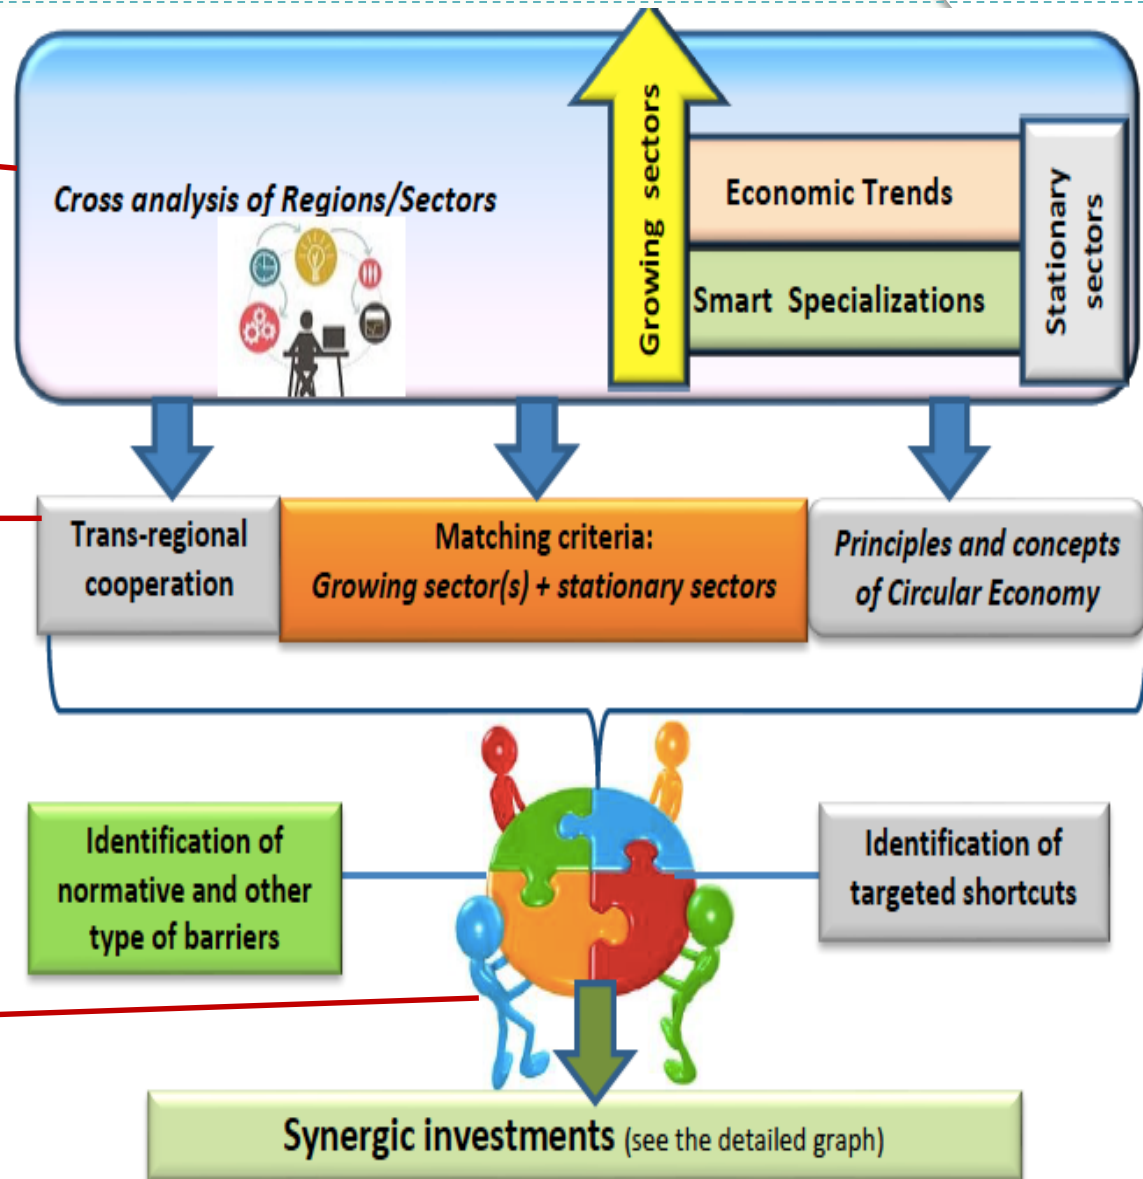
Cross analysis of Regions/Sectors

Growing sectors

Economic Trends

Smart Specializations

Stationary sectors

Trans-regional cooperation

Matching criteria:
Growing sector(s) + stationary sectors

Principles and concepts of Circular Economy

Identification of normative and other type of barriers

Identification of targeted shortcuts

Synergic investments (see the detailed graph)